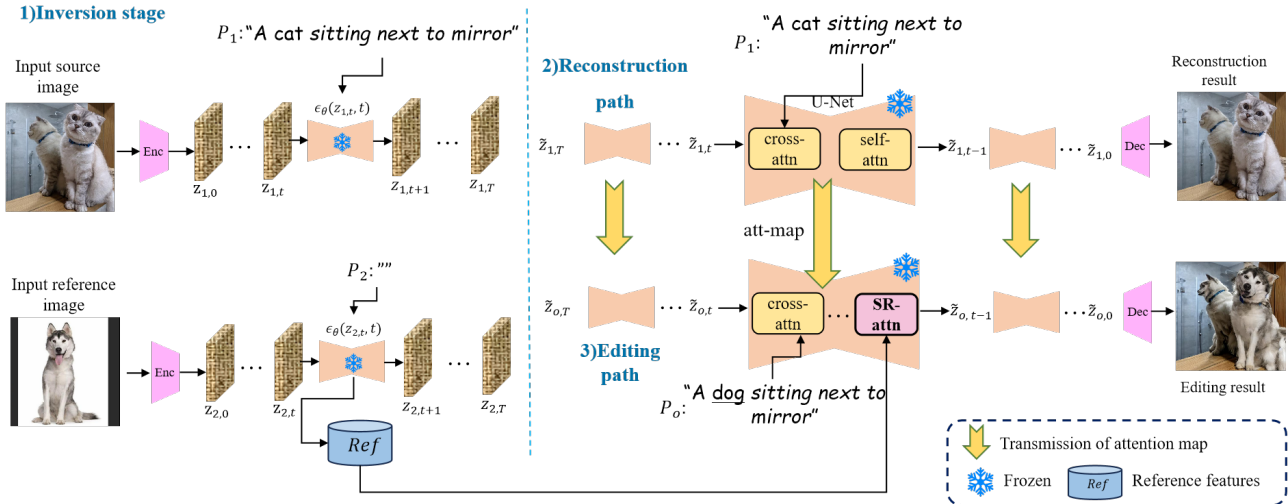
1)Inversion stage

$P_1$:"A cat sitting next to mirror"

Input source image

Enc

$z_{1,0}$ ... $z_{1,t}$ $\epsilon_\theta(z_{1,t},t)$ $z_{1,t+1}$ ... $z_{1,T}$

Input reference image

$P_2$:""

Enc

$z_{2,0}$ ... $z_{2,t}$ $\epsilon_\theta(z_{2,t},t)$ $z_{2,t+1}$ ... $z_{2,T}$

$Ref$

2)Reconstruction path

$P_1$: "A cat sitting next to mirror"

U-Net

$\tilde{z}_{1,T}$ ... $\tilde{z}_{1,t}$ cross-attn self-attn $\tilde{z}_{1,t-1}$ ... $\tilde{z}_{1,0}$ Dec

Reconstruction result

att-map

$\tilde{z}_{o,T}$ ... $\tilde{z}_{o,t}$ cross-attn ... SR-attn $\tilde{z}_{o,t-1}$ ... $\tilde{z}_{o,0}$ Dec

3)Editing path

$P_o$: "A dog sitting next to mirror"

Editing result

Transmission of attention map

Frozen $Ref$ Reference features